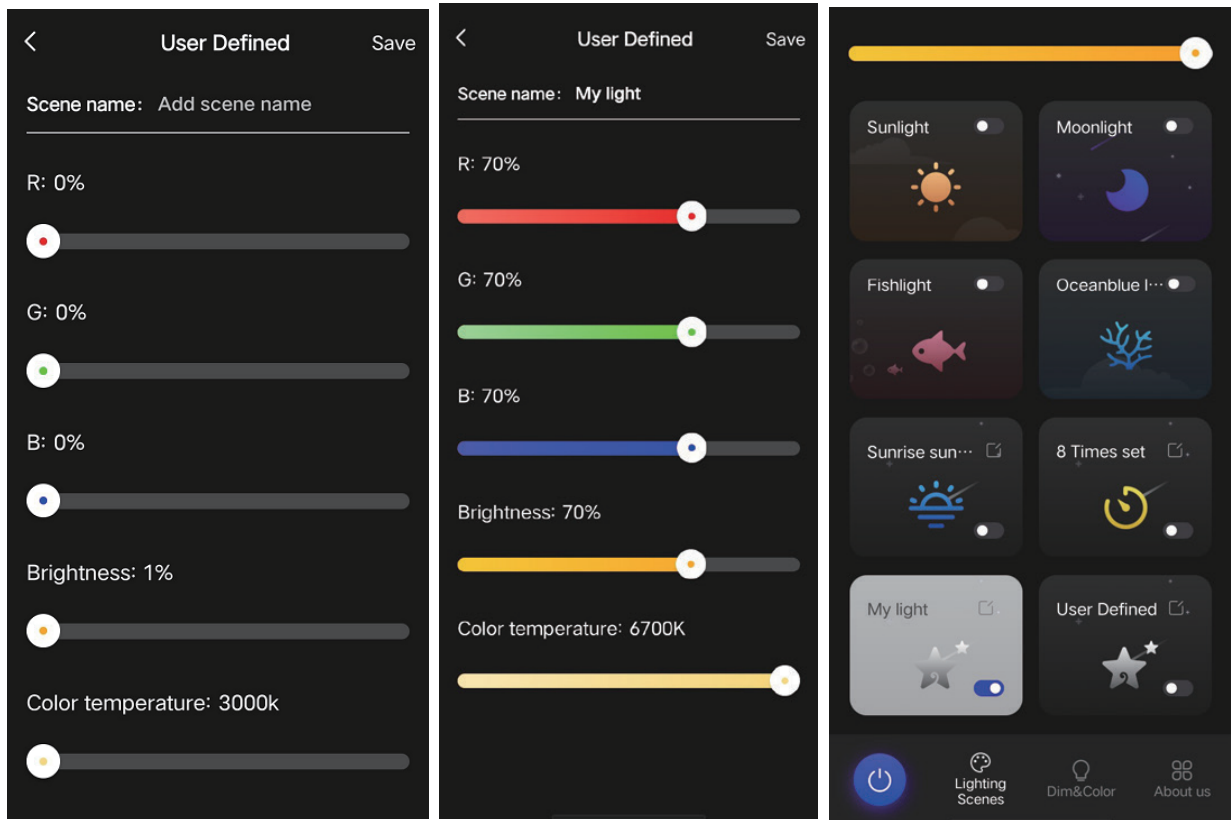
User Defined
Save

Scene name: Add scene name

R: 0%

G: 0%

B: 0%

Brightness: 1%

Color temperature: 3000k

User Defined
Save

Scene name: My light

R: 70%

G: 70%

B: 70%

Brightness: 70%

Color temperature: 6700K

Sunlight

Moonlight

Fishlight

Oceanblue l···

Sunrise sun···

8 Times set

My light

User Defined

Lighting Scenes

Dim&Color

About us